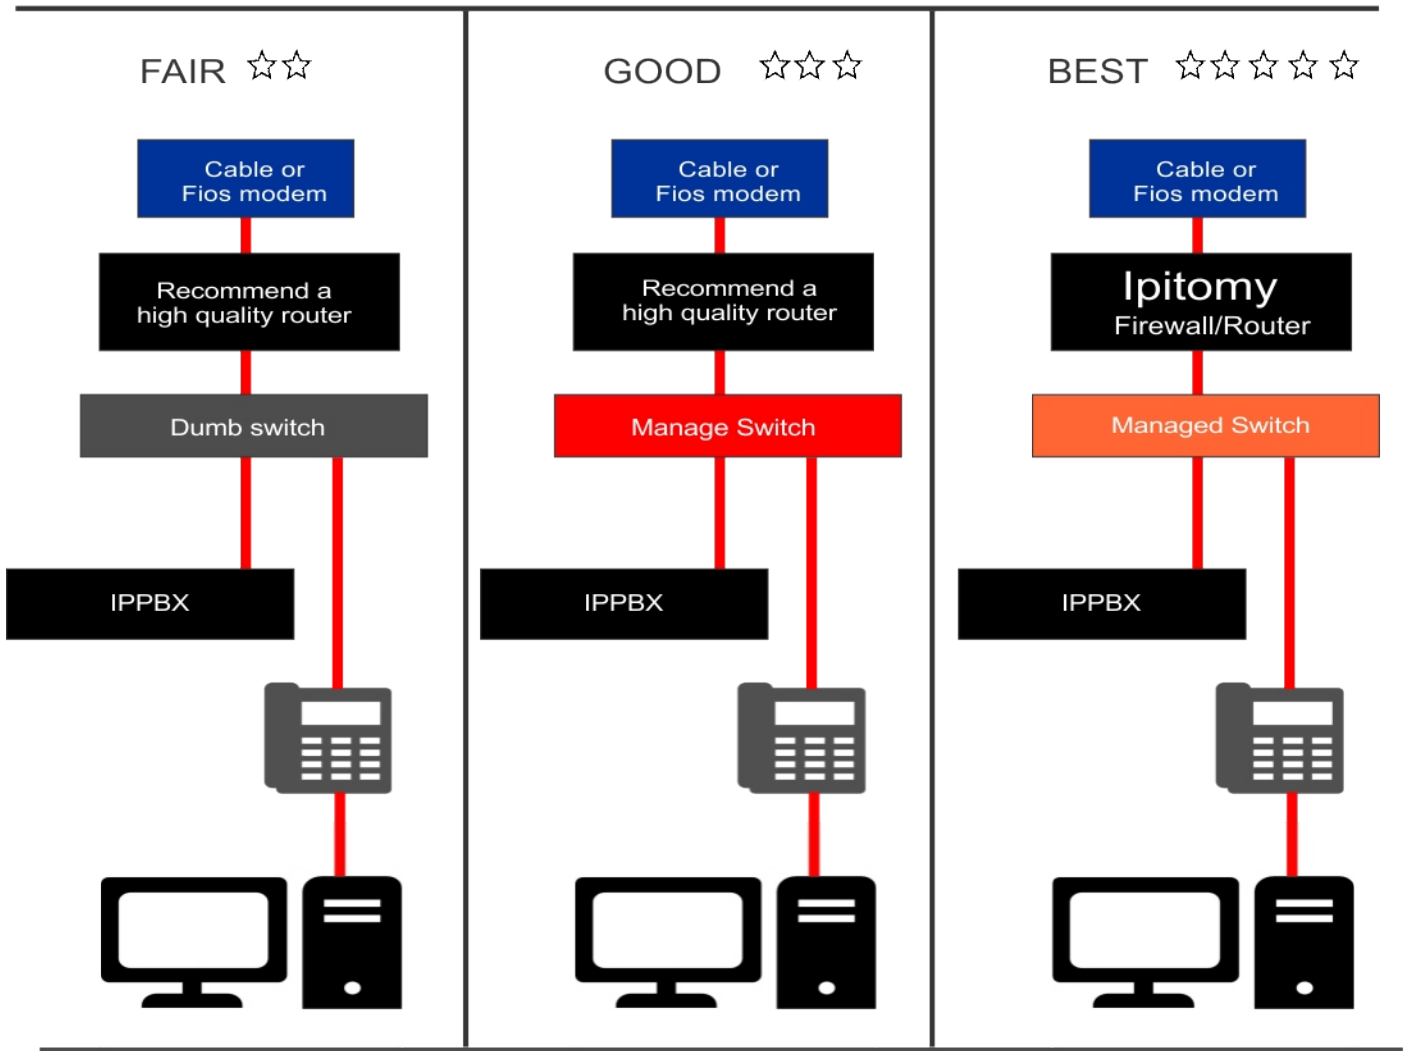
FAIR ☆☆

Cable or Fios modem

Recommend a high quality router

Dumb switch

IPPBX

GOOD ☆☆☆

Cable or Fios modem

Recommend a high quality router

Manage Switch

IPPBX

BEST ☆☆☆☆☆

Cable or Fios modem

Ipitomy Firewall/Router

Managed Switch

IPPBX